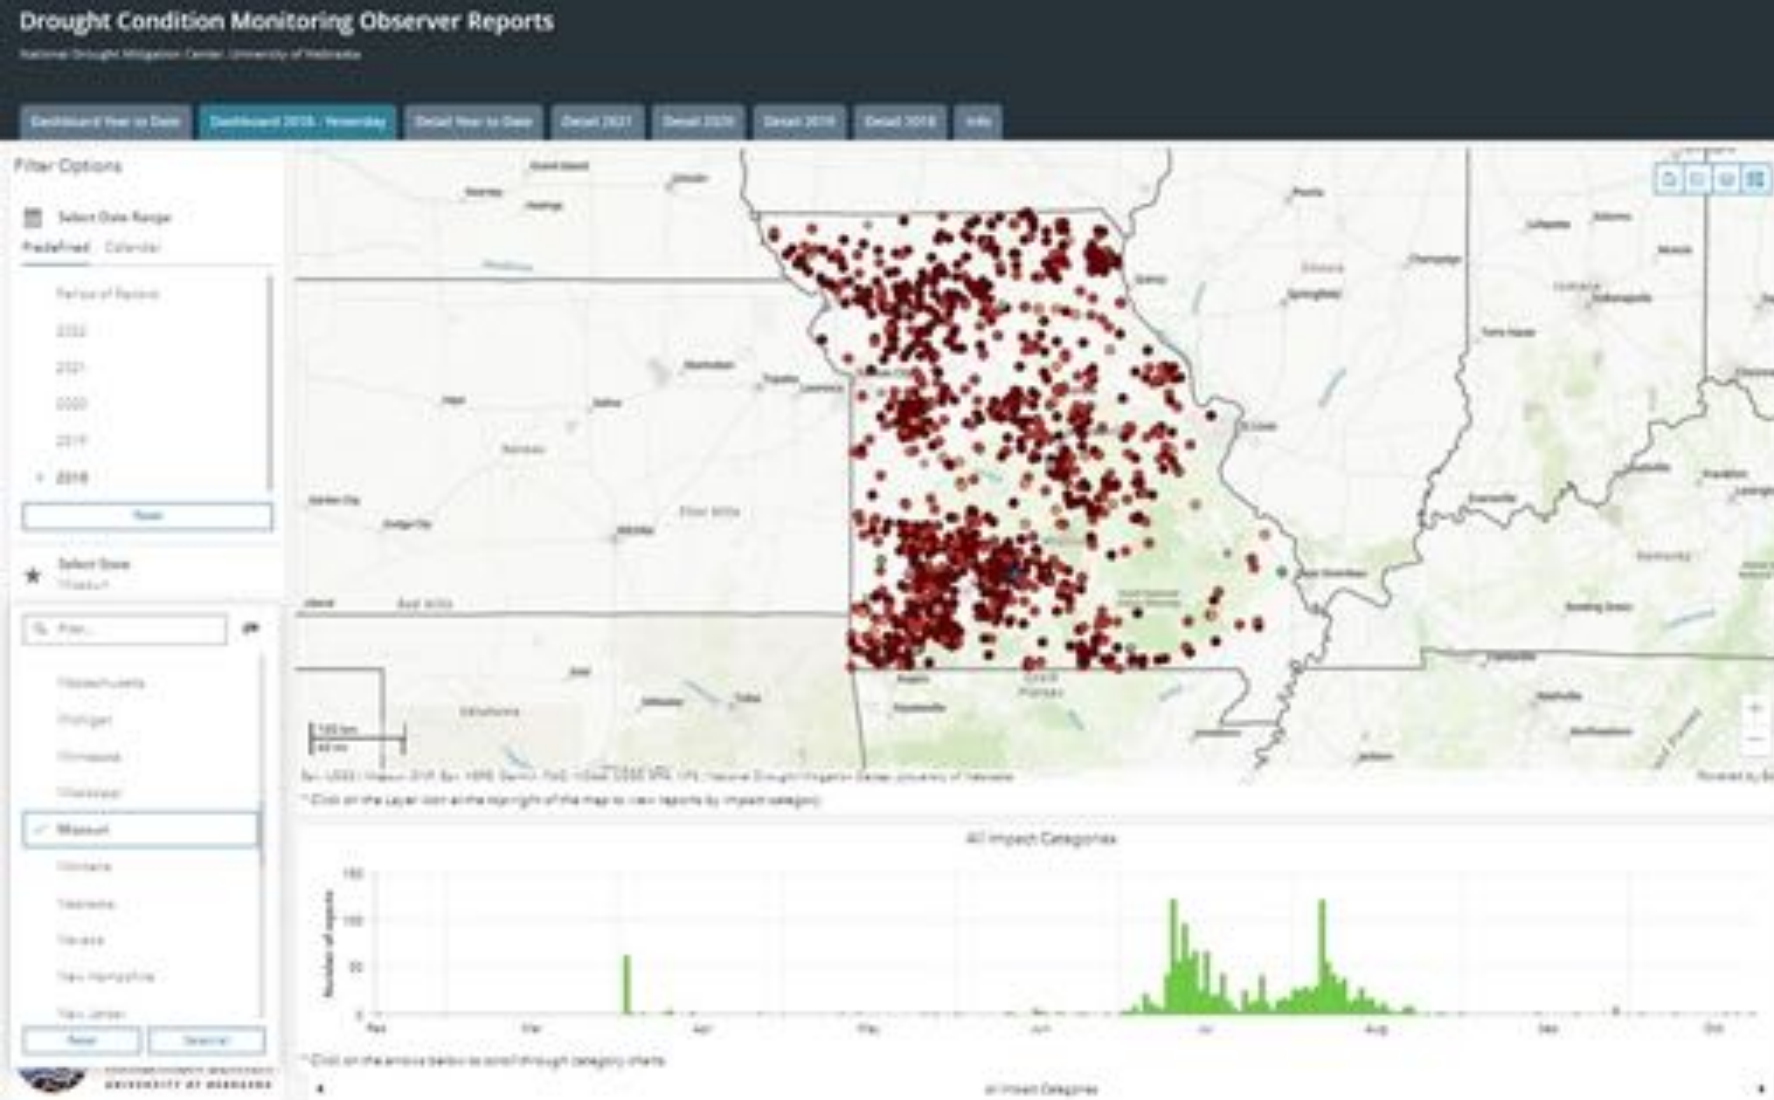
Drought Condition Monitoring Observer Reports

National Drought Mitigation Center, University of Nebraska

Dashboard Year to Date | Dashboard 2018 - Yesterday | Detail Year to Date | Detail 2021 | Detail 2020 | Detail 2019 | Detail 2018 | Info

Filter Options

Select Date Range

Predefined Calendar

Period of Record

2022

2021

2020

2019

2018

Reset

Select State

Missouri

Filter...

Massachusetts

Michigan

Minnesota

Mississippi

Missouri

Montana

Nebraska

Nevada

New Hampshire

New Jersey

Reset Select

UNIVERSITY OF NEBRASKA

Kansas

Missouri

Illinois

Indiana

Kentucky

Oklahoma

Arkansas

Wichita

Topeka

Springfield

Evansville

Nashville

Louisville

Indianapolis

Columbia

Tulsa

Memphis

St. Louis

100 km
60 mi

Esri, USGS | Missouri, DNR, Esri, HERE, Garmin, FAO, NOAA, USGS, EPA, NPS | National Drought Mitigation Center, University of Nebraska

Powered by Esri

* Click on the Layer icon at the top right of the map to view reports by impact category

All Impact Categories

Number of reports

150

100

50

0

Feb

Mar

Apr

May

Jun

Jul

Aug

Sep

Oct

* Click on the arrows below to scroll through category charts

All Impact Categories